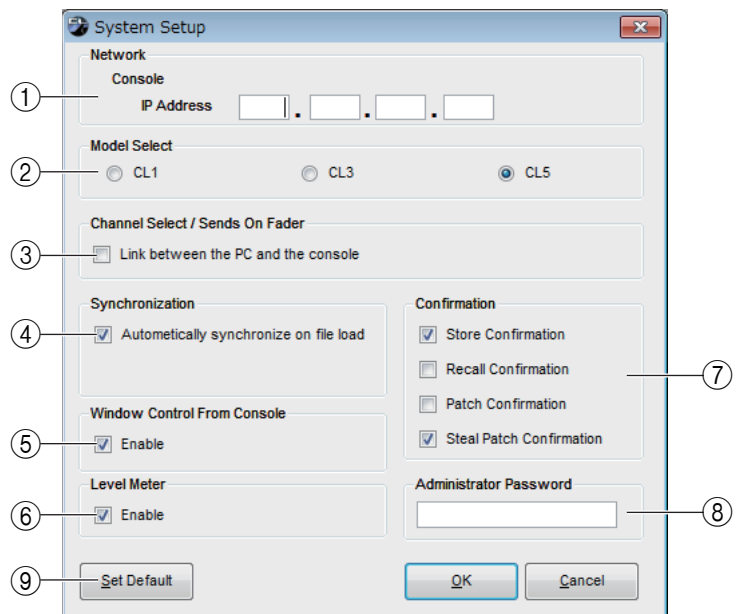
System Setup

Network
Console
IP Address . . .
①

Model Select
② CL1 CL3 CL5

Channel Select / Sends On Fader
③ Link between the PC and the console

Synchronization
④ Autometically synchronize on file load

Window Control From Console
⑤ Enable

Level Meter
⑥ Enable

Confirmation
Store Confirmation
Recall Confirmation
Patch Confirmation
Steal Patch Confirmation
⑦

Administrator Password
⑧

⑨ Set Default

OK Cancel